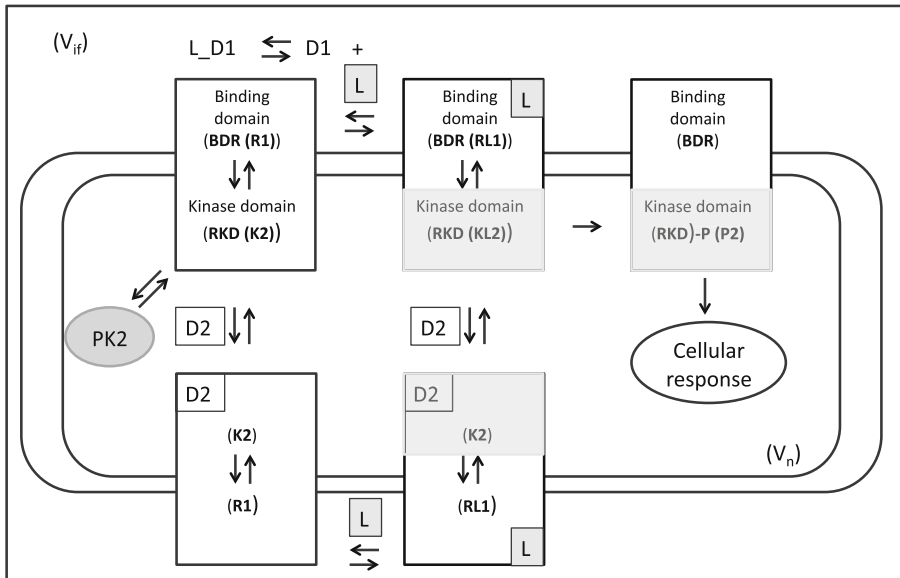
($V_{if}$)

L_D1 ⇆ D1 +

L

Binding domain (BDR (R1))

Kinase domain (RKD (K2))

L

Binding domain (BDR (RL1))

Kinase domain (RKD (KL2))

Binding domain (BDR)

Kinase domain (RKD)-P (P2)

PK2

D2

D2

Cellular response

D2

(K2)

(R1)

D2

(K2)

(RL1)

L

L

($V_n$)